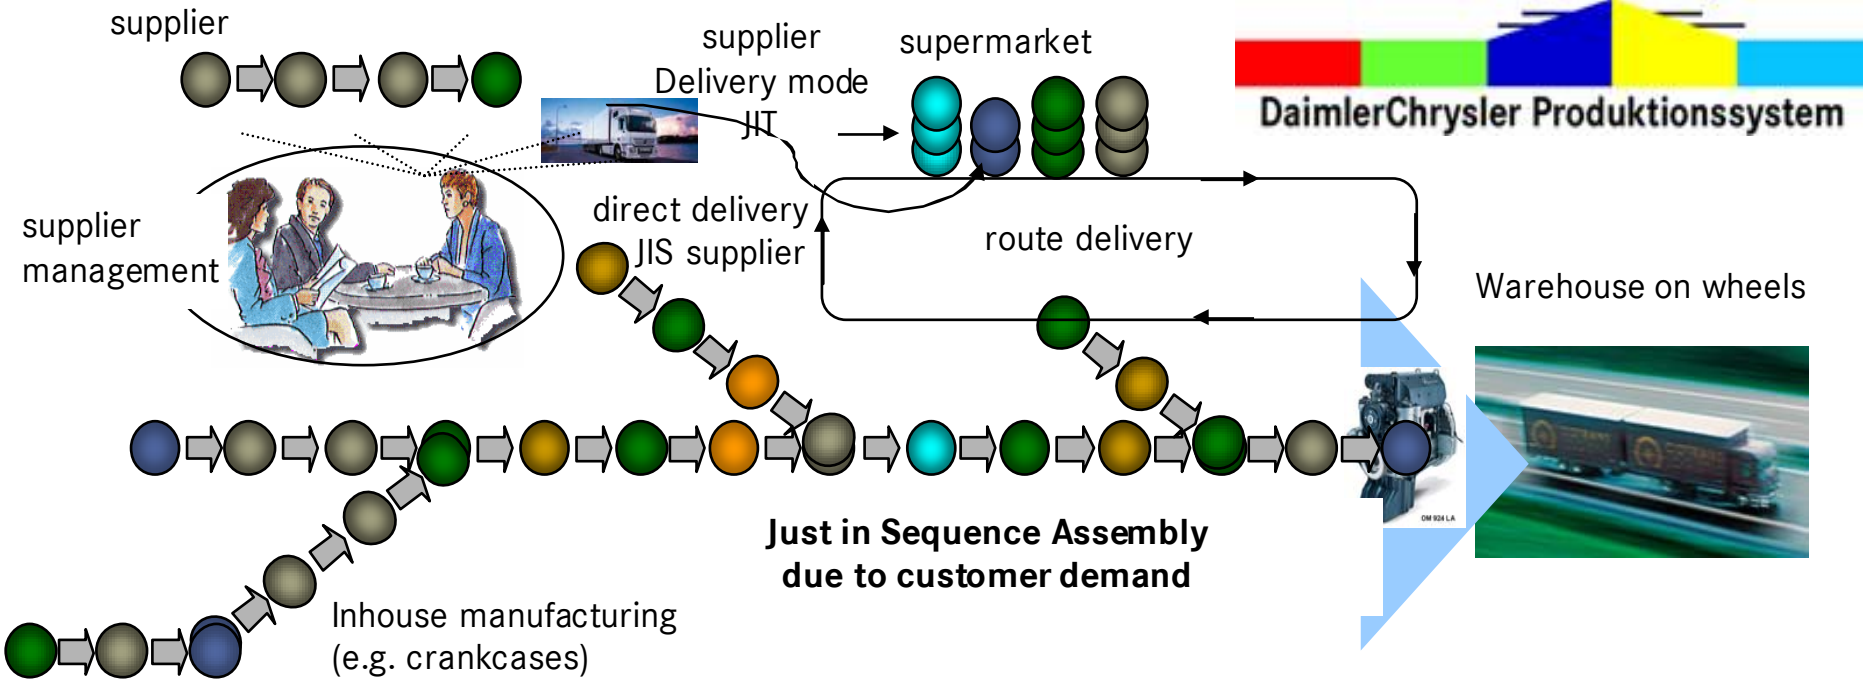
supplier

supplier
Delivery mode
JIT

supermarket

DaimlerChrysler Produktionssystem

supplier
management

direct delivery
JIS supplier

route delivery

Warehouse on wheels

OM 924 LA

Just in Sequence Assembly
due to customer demand

Inhouse manufacturing
(e.g. crankcases)